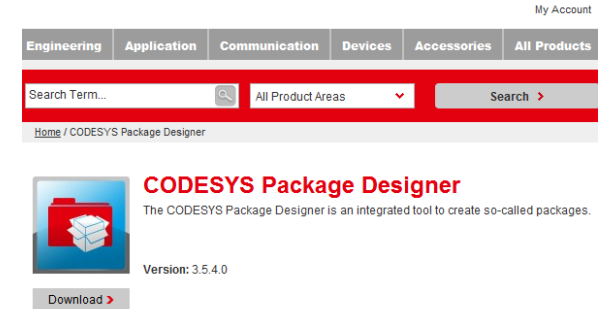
My Account

Engineering | Application | Communication | Devices | Accessories | All Products

Search Term...

All Product Areas

Search >

Home / CODESYS Package Designer

CODESYS Package Designer

The CODESYS Package Designer is an integrated tool to create so-called packages.

Version: 3.5.4.0

Download >